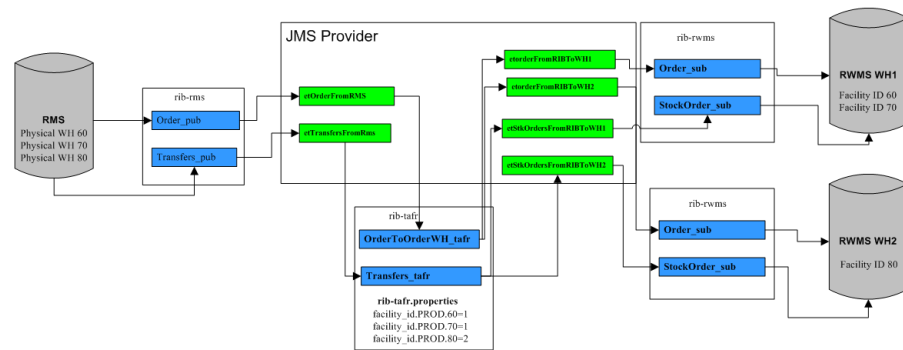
JMS Provider

RMS
Physical WH 60
Physical WH 70
Physical WH 80

rib-rms
Order_pub
Transfers_pub

etOrderFromRMS
etTransfersFromRms

etorderFromRIBToWH1
etorderFromRIBToWH2
etStkOrdersFromRIBToWH1
etStkOrdersFromRIBToWH2

rib-tafr
OrderToOrderWH_tafr
Transfers_tafr
rib-tafr.properties
facility_id.PROD.60=1
facility_id.PROD.70=1
facility_id.PROD.80=2

rib-rwms
Order_sub
StockOrder_sub

RWMS WH1
Facility ID 60
Facility ID 70

rib-rwms
Order_sub
StockOrder_sub

RWMS WH2
Facility ID 80